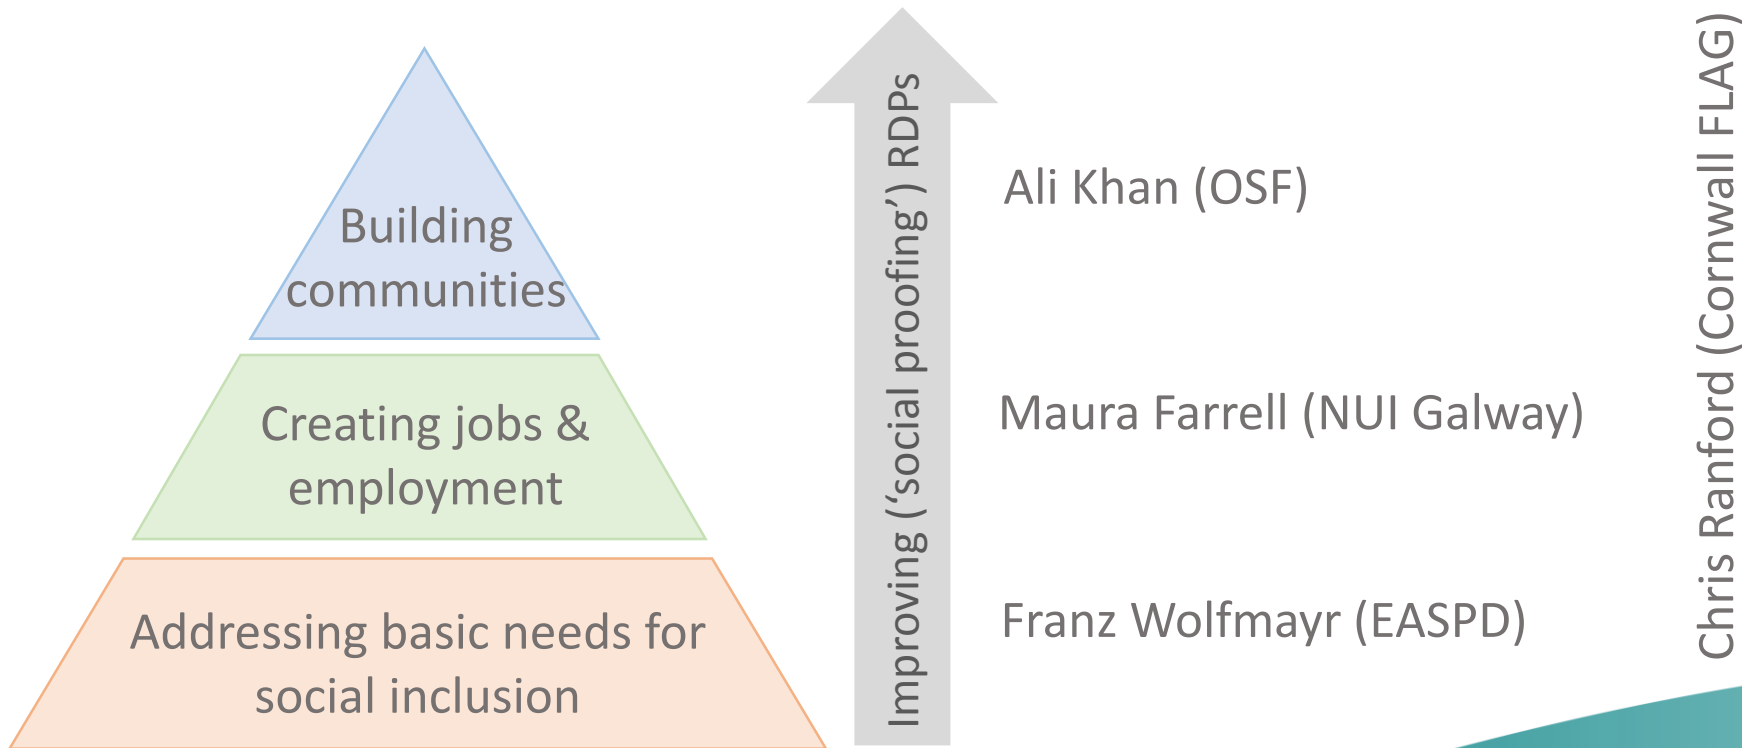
Building communities

Creating jobs & employment

Addressing basic needs for social inclusion

Improving ('social proofing') RDPs

Ali Khan (OSF)

Maura Farrell (NUI Galway)

Franz Wolfmayr (EASPD)

Chris Ranford (Cornwall FLAG)